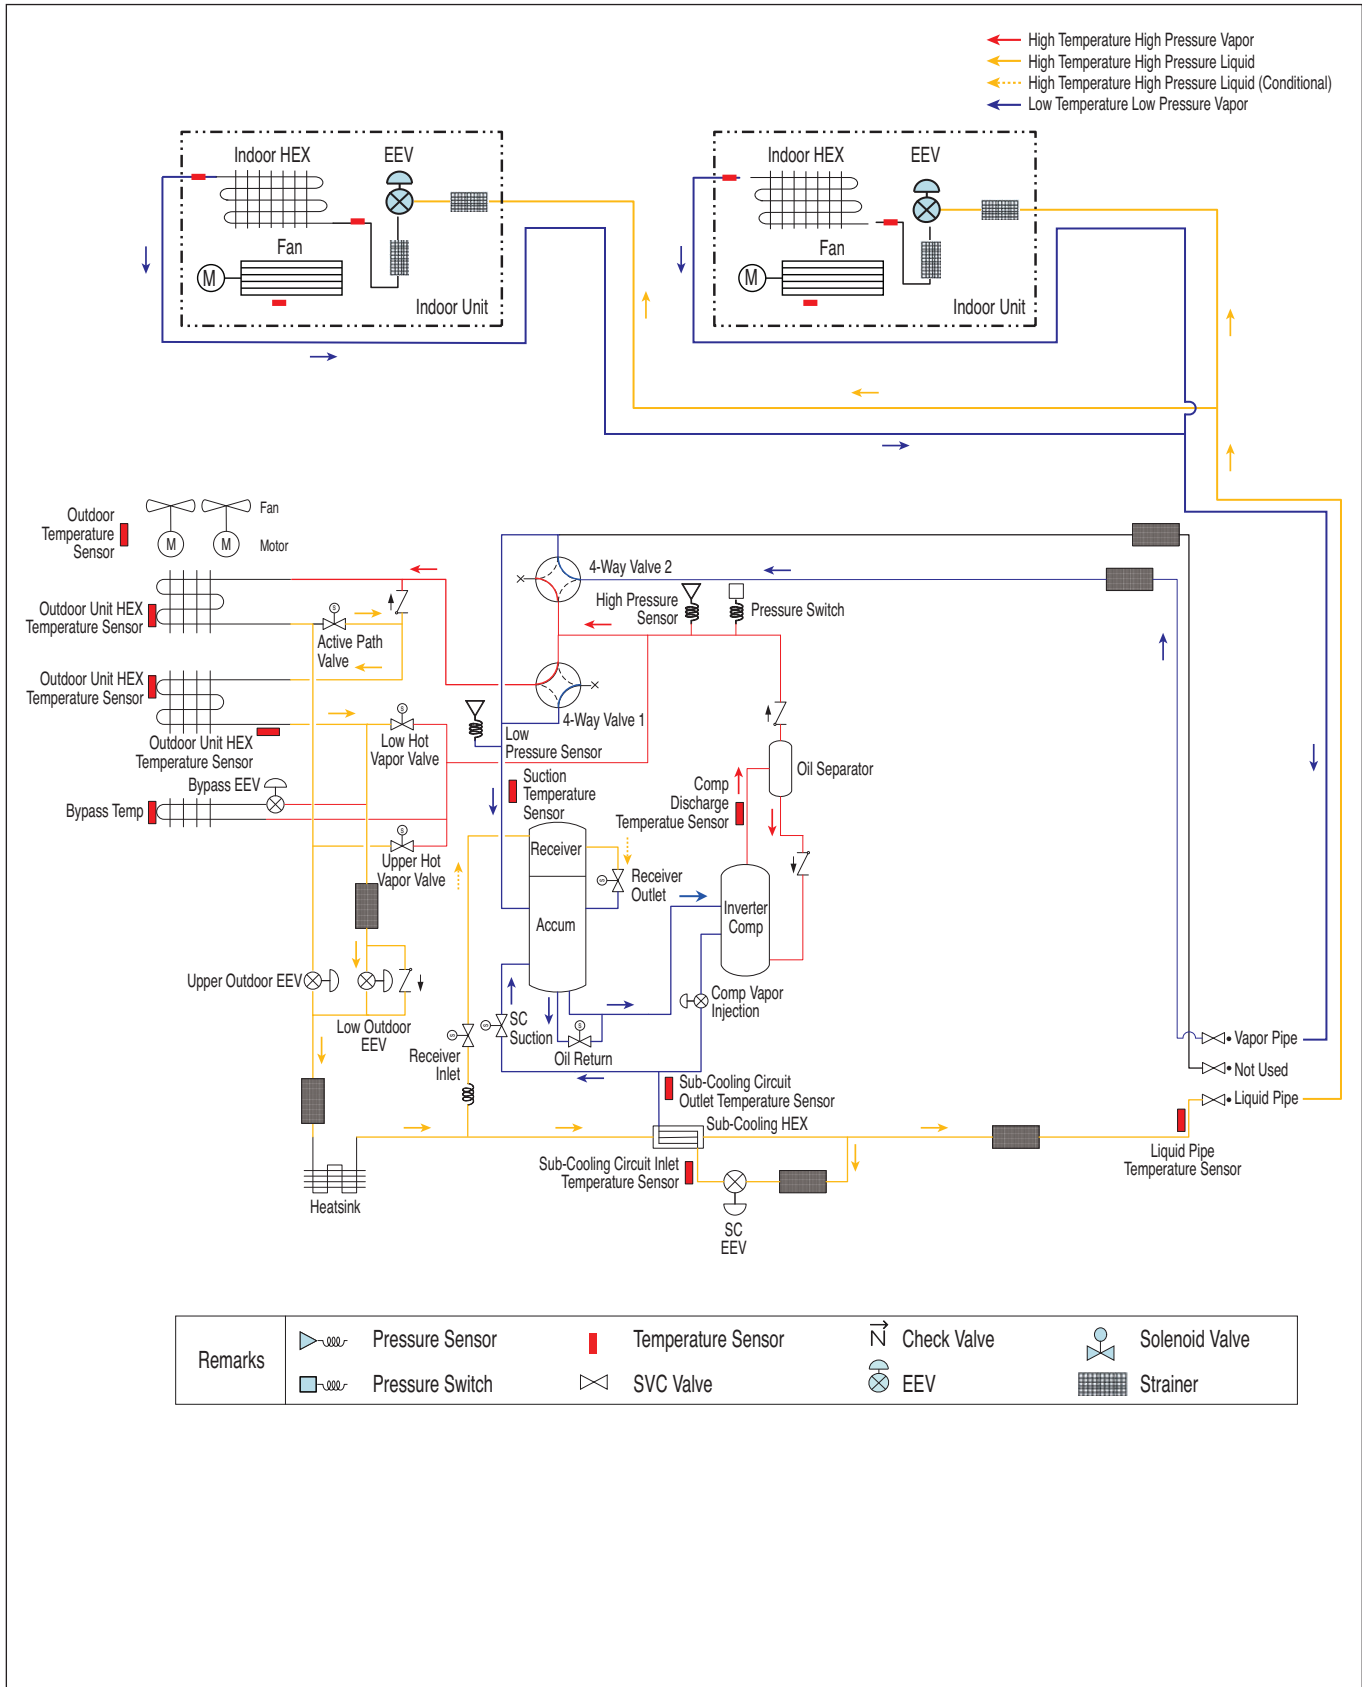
High Temperature High Pressure Vapor
High Temperature High Pressure Liquid
High Temperature High Pressure Liquid (Conditional)
Low Temperature Low Pressure Vapor

Indoor HEX
EEV
Fan
M
Indoor Unit

Indoor HEX
EEV
Fan
M
Indoor Unit

Outdoor Temperature Sensor
Fan
M
M
Motor

Outdoor Unit HEX Temperature Sensor
Active Path Valve
Outdoor Unit HEX Temperature Sensor
Outdoor Unit HEX Temperature Sensor
Low Hot Vapor Valve
Bypass EEV
Bypass Temp
Upper Hot Vapor Valve
Upper Outdoor EEV
Low Outdoor EEV
Receiver Inlet
Heatsink

4-Way Valve 2
High Pressure Sensor
Pressure Switch
4-Way Valve 1
Low Pressure Sensor
Suction Temperature Sensor
Comp Discharge Temperatue Sensor
Oil Separator
Receiver
Accum
Receiver Outlet
Inverter Comp
Comp Vapor Injection
SC Suction
Oil Return
Sub-Cooling Circuit Outlet Temperature Sensor
Sub-Cooling HEX
Sub-Cooling Circuit Inlet Temperature Sensor
SC EEV
Vapor Pipe
Not Used
Liquid Pipe
Liquid Pipe Temperature Sensor

| Remarks | Pressure Sensor | Temperature Sensor | Check Valve | Solenoid Valve |
|---|---|---|---|---|
| | Pressure Switch | SVC Valve | EEV | Strainer |